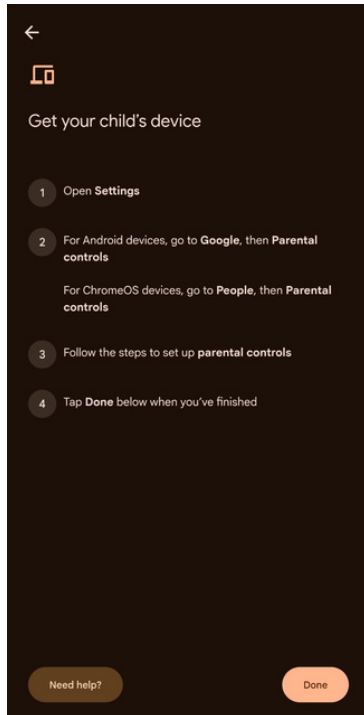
←

Get your child's device

1 Open Settings

2 For Android devices, go to Google, then Parental controls

For ChromeOS devices, go to People, then Parental controls

3 Follow the steps to set up parental controls

4 Tap Done below when you've finished

Need help?

Done